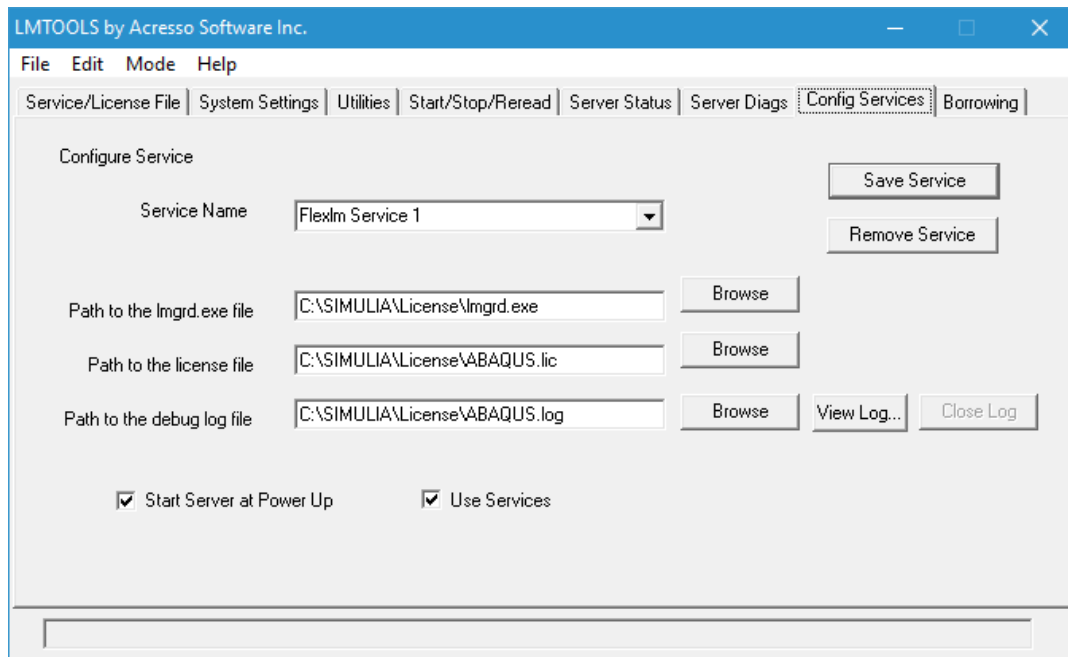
LMTOOLS by Acresso Software Inc.

File Edit Mode Help

Service/License File | System Settings | Utilities | Start/Stop/Reread | Server Status | Server Diags | Config Services | Borrowing

Configure Service

Save Service

Service Name Flexlm Service 1

Remove Service

Path to the lmgrd.exe file C:\SIMULIA\License\lmgrd.exe Browse

Path to the license file C:\SIMULIA\License\ABAQUS.lic Browse

Path to the debug log file C:\SIMULIA\License\ABAQUS.log Browse View Log... Close Log

Start Server at Power Up

Use Services